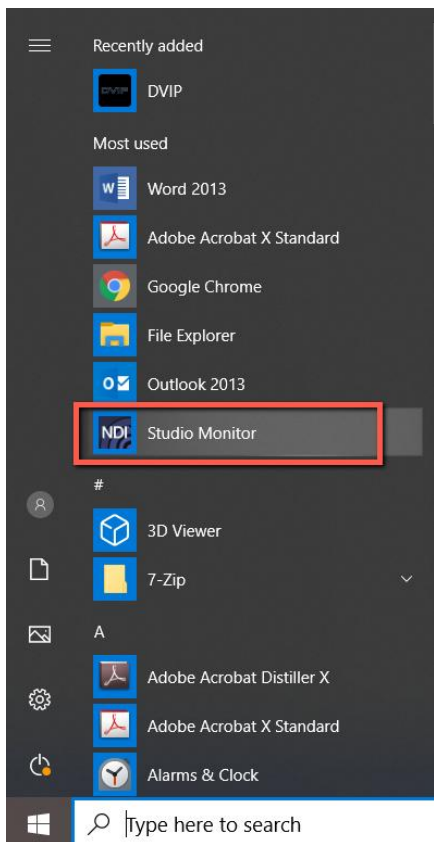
Recently added
DVIP
DVIP
Most used
Word 2013
Adobe Acrobat X Standard
Google Chrome
File Explorer
Outlook 2013
NDI
Studio Monitor
#
3D Viewer
7-Zip
A
Adobe Acrobat Distiller X
Adobe Acrobat X Standard
Alarms & Clock
Type here to search